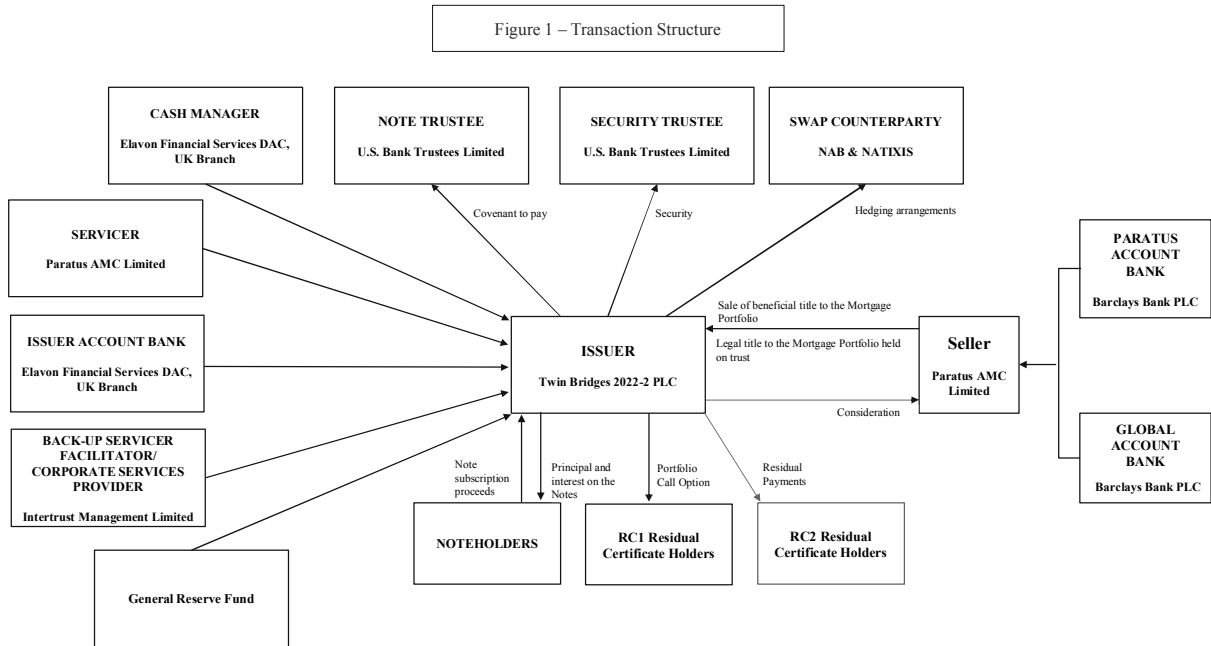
Figure 1 – Transaction Structure

CASH MANAGER

Elavon Financial Services DAC, UK Branch

NOTE TRUSTEE

U.S. Bank Trustees Limited

SECURITY TRUSTEE

U.S. Bank Trustees Limited

SWAP COUNTERPARTY

NAB & NATIXIS

Covenant to pay

Security

Hedging arrangements

SERVICER

Paratus AMC Limited

PARATUS ACCOUNT BANK

Barclays Bank PLC

Sale of beneficial title to the Mortgage Portfolio

Legal title to the Mortgage Portfolio held on trust

ISSUER ACCOUNT BANK

Elavon Financial Services DAC, UK Branch

ISSUER

Twin Bridges 2022-2 PLC

Seller

Paratus AMC Limited

Consideration

BACK-UP SERVICER FACILITATOR/ CORPORATE SERVICES PROVIDER

Intertrust Management Limited

GLOBAL ACCOUNT BANK

Barclays Bank PLC

Note subscription proceeds

Principal and interest on the Notes

Portfolio Call Option

Residual Payments

NOTEHOLDERS

RC1 Residual Certificate Holders

RC2 Residual Certificate Holders

General Reserve Fund